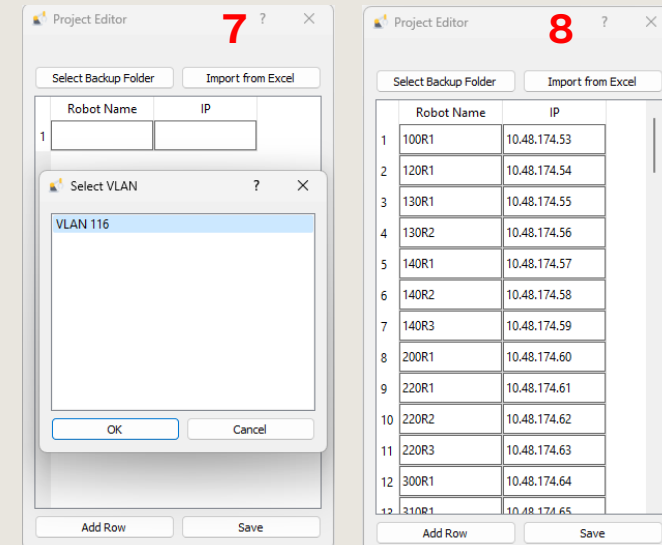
Project Editor ? ×

7

Select Backup Folder | Import from Excel

| | Robot Name | IP |
|---|---|---|
| 1 | | |

Select VLAN ? ×

VLAN 116

OK | Cancel

Add Row | Save

Project Editor ? ×

8

Select Backup Folder | Import from Excel

| | Robot Name | IP |
|---|---|---|
| 1 | 100R1 | 10.48.174.53 |
| 2 | 120R1 | 10.48.174.54 |
| 3 | 130R1 | 10.48.174.55 |
| 4 | 130R2 | 10.48.174.56 |
| 5 | 140R1 | 10.48.174.57 |
| 6 | 140R2 | 10.48.174.58 |
| 7 | 140R3 | 10.48.174.59 |
| 8 | 200R1 | 10.48.174.60 |
| 9 | 220R1 | 10.48.174.61 |
| 10 | 220R2 | 10.48.174.62 |
| 11 | 220R3 | 10.48.174.63 |
| 12 | 300R1 | 10.48.174.64 |
| 13 | 310R1 | 10.48.174.65 |

Add Row | Save